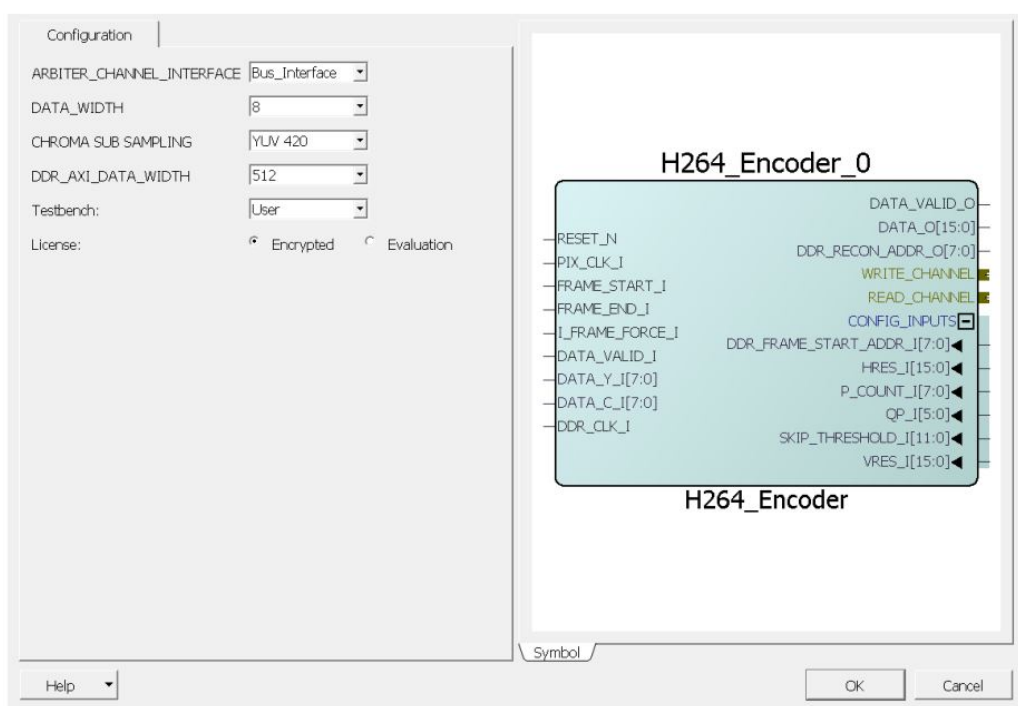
Configuration

ARBITER_CHANNEL_INTERFACE Bus_Interface
DATA_WIDTH 8
CHROMA SUB SAMPLING YUV 420
DDR_AXI_DATA_WIDTH 512
Testbench: User
License: Encrypted Evaluation

H264_Encoder_0

RESET_N
PIX_CLK_I
FRAME_START_I
FRAME_END_I
I_FRAME_FORCE_I
DATA_VALID_I
DATA_Y_I[7:0]
DATA_C_I[7:0]
DDR_CLK_I

DATA_VALID_O
DATA_O[15:0]
DDR_RECON_ADDR_O[7:0]
WRITE_CHANNEL
READ_CHANNEL
CONFIG_INPUTS
DDR_FRAME_START_ADDR_I[7:0]
HRES_I[15:0]
P_COUNT_I[7:0]
QP_I[5:0]
SKIP_THRESHOLD_I[11:0]
VRES_I[15:0]

H264_Encoder

Symbol

Help

OK Cancel